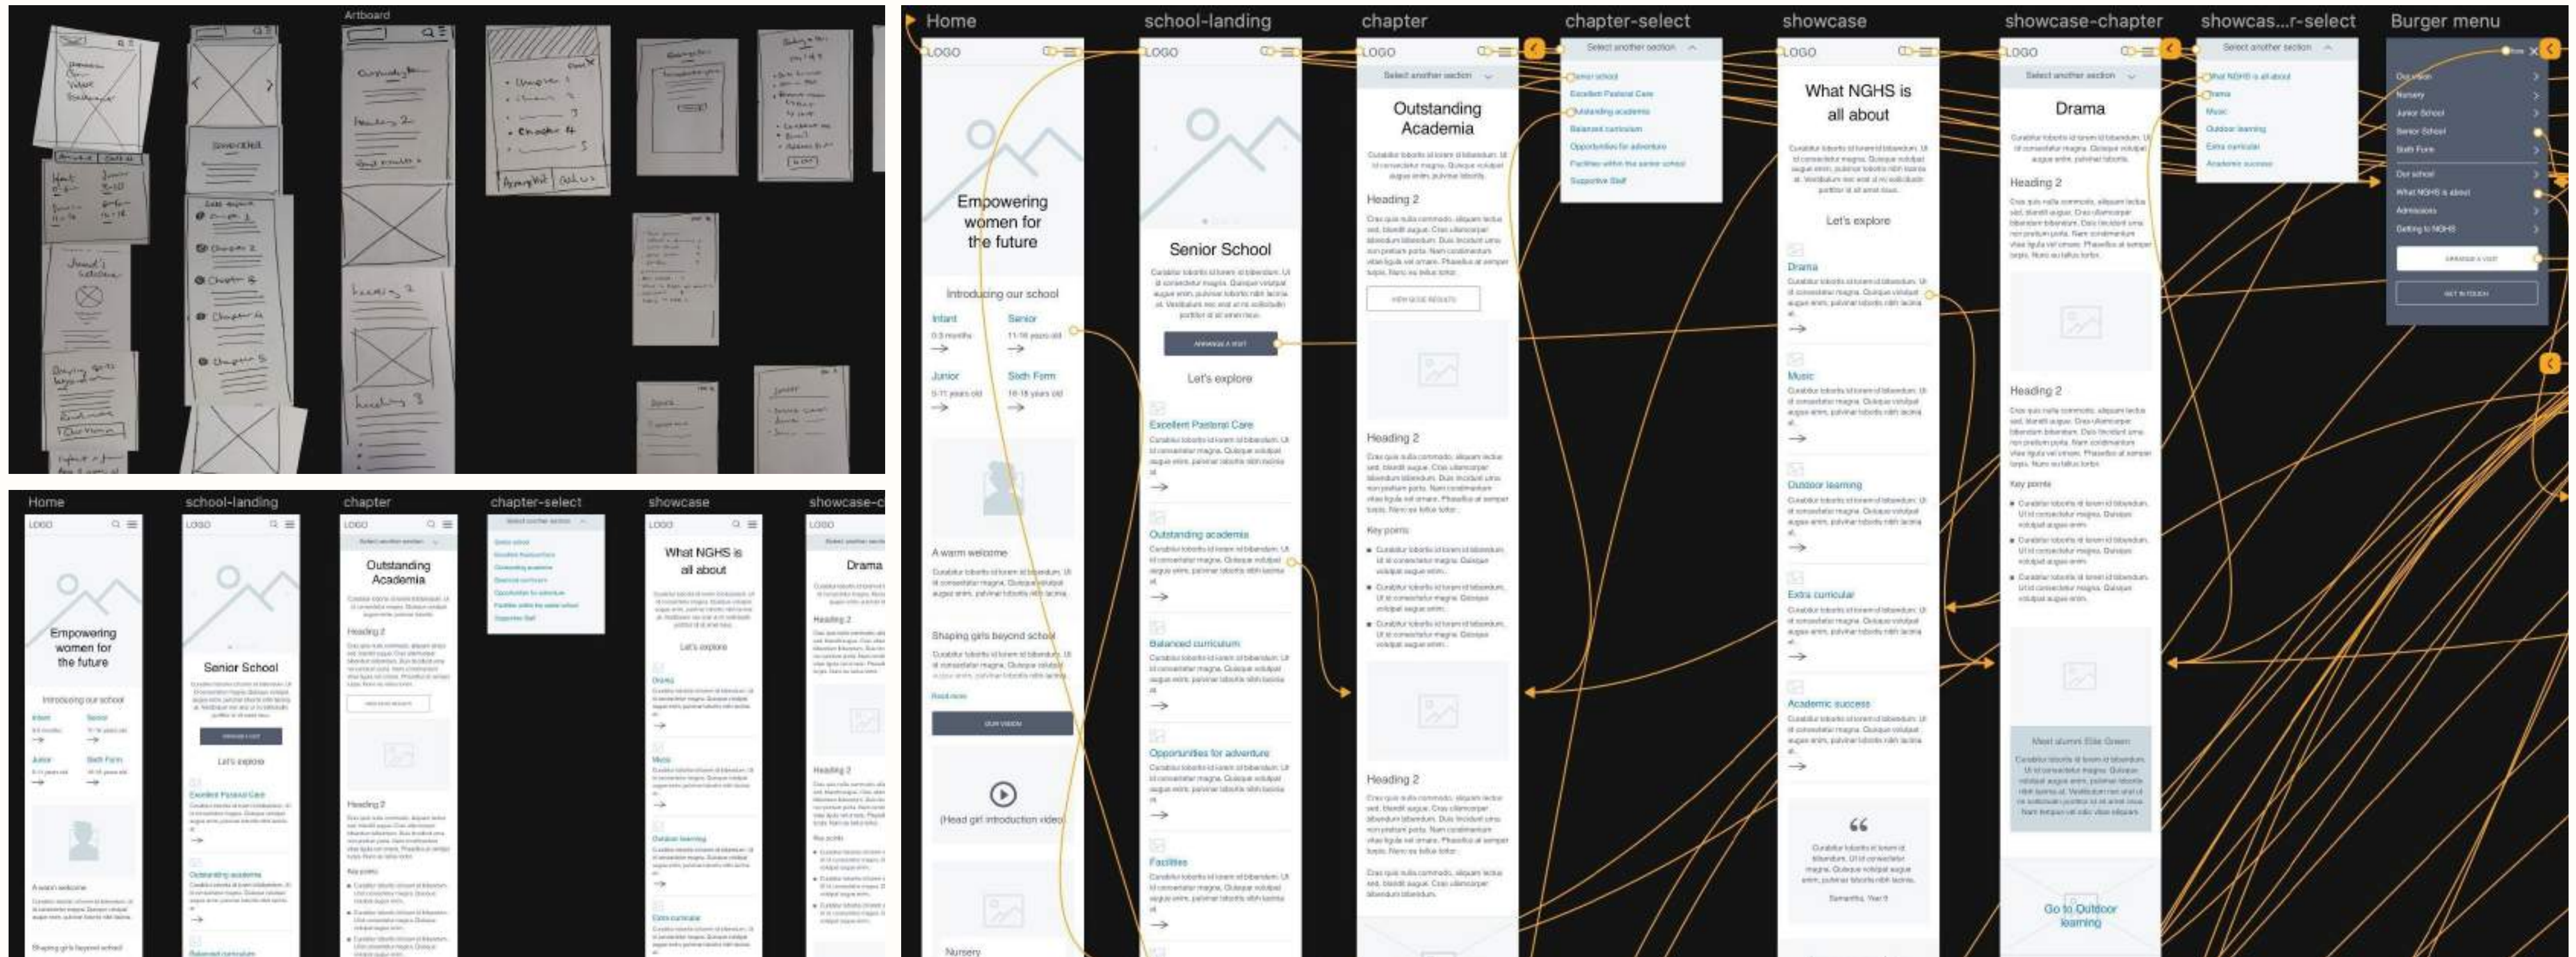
Artboard

Home

LOGO

Empowering women for the future

Introducing our school

Infant
0-3 months

Senior
11-16 years old

Junior
5-11 years old

Sixth Form
16-18 years old

A warm welcome

Shaping girls beyond school

Read more

(Head girl introduction video)

Nursery

school-landing

LOGO

Senior School

Let's explore

Excellent Pastoral Care

Outstanding academia

Balanced curriculum

Opportunities for adventure

Facilities

chapter

LOGO

Select another section

Outstanding Academia

Heading 2

Heading 2

Key points

Heading 2

chapter-select

Select another section

Senior school
Excellent Pastoral Care
Outstanding academia
Balanced curriculum
Opportunities for adventure
Facilities within the senior school
Supportive Staff

showcase

LOGO

What NGHS is all about

Let's explore

Drama

Music

Outdoor learning

Extra curricular

Academic success

showcase-chapter

LOGO

Select another section

Drama

Heading 2

Heading 2

Key points

Meet alumni Ellie Green

Go to Outdoor learning

showcas...r-select

Select another section

What NGHS is all about
Drama
Music
Outdoor learning
Extra curricular
Academic success

Burger menu

Our vision
Nursery
Junior School
Senior School
Sixth Form
Our school
What NGHS is about
Admissions
Getting to NGHS

Home

school-landing

chapter

chapter-select

showcase

showcase-c

LOGO

Empowering women for the future

Introducing our school

Senior School

Let's explore

Outstanding Academia

Heading 2

What NGHS is all about

Let's explore

Drama

Heading 2